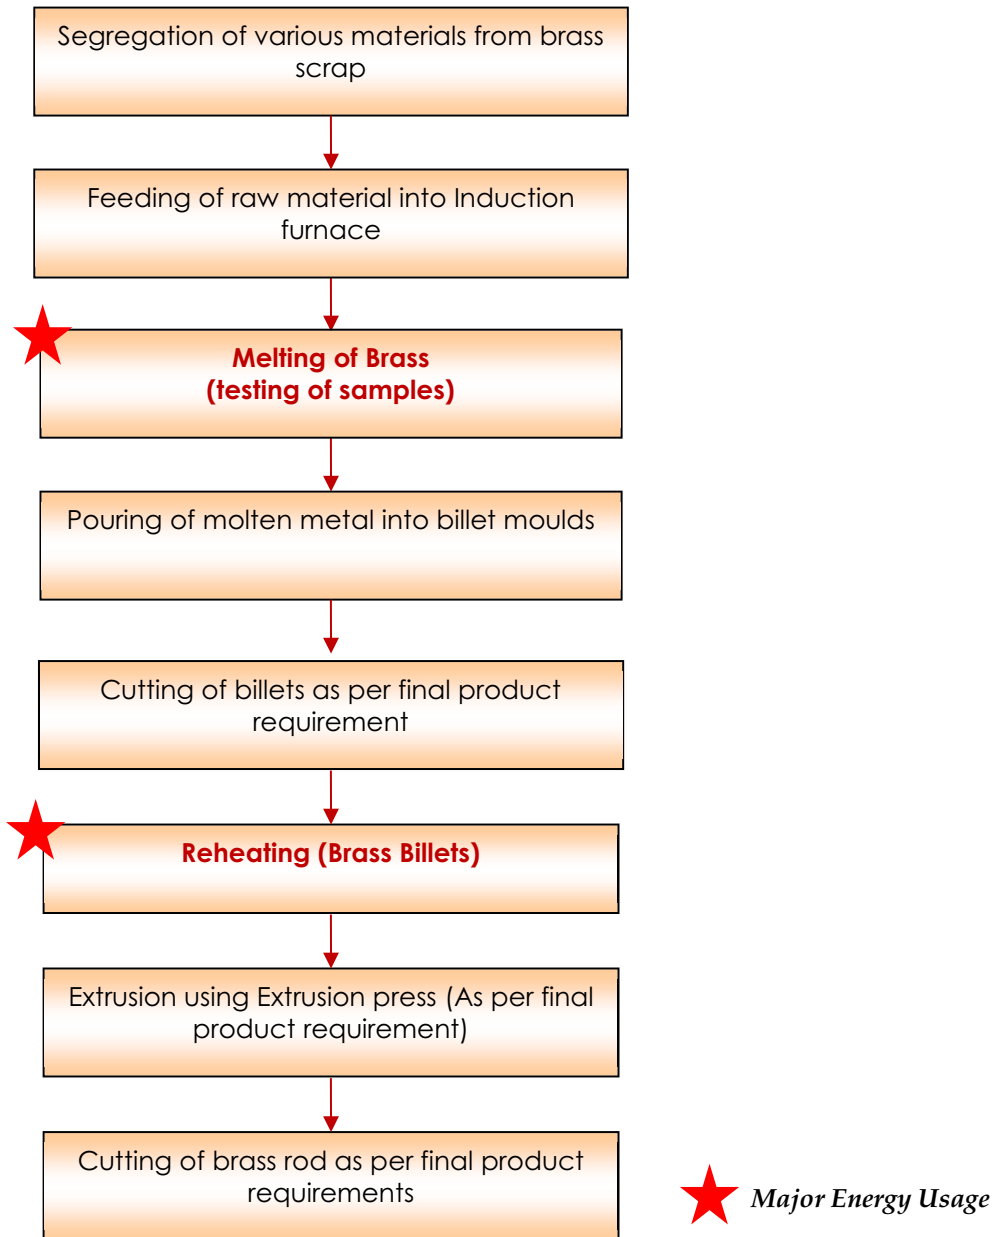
Segregation of various materials from brass scrap

Feeding of raw material into Induction furnace

Melting of Brass
(testing of samples)

Pouring of molten metal into billet moulds

Cutting of billets as per final product requirement

Reheating (Brass Billets)

Extrusion using Extrusion press (As per final product requirement)

Cutting of brass rod as per final product requirements

Major Energy Usage